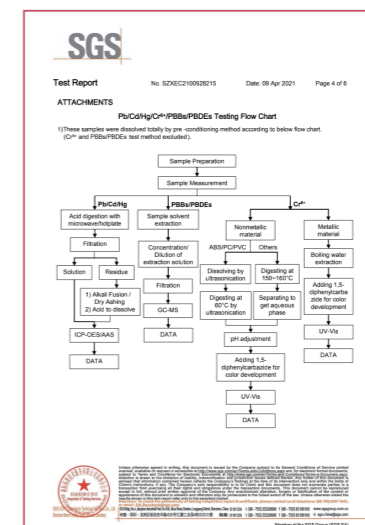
SGS

Test Report No. SZXEC2100928215 Date: 09 Apr 2021 Page 4 of 6

ATTACHMENTS

Pb/Cd/Hg/Cr⁶⁺/PBBs/PBDEs Testing Flow Chart

1) These samples were dissolved totally by pre-conditioning method according to below flow chart. (Cr⁶⁺ and PBBs/PBDEs test method excluded).

Sample Preparation

Sample Measurement

Pb/Cd/Hg

PBBs/PBDEs

Cr⁶⁺

Acid digestion with microwave/hotplate

Filtration

Solution

Residue

1) Alkali Fusion / Dry Ashing
2) Acid to dissolve

ICP-OES/AAS

DATA

Sample solvent extraction

Concentration/ Dilution of extraction solution

Filtration

GC-MS

DATA

Nonmetallic material

ABS/PC/PVC

Others

Dissolving by ultrasonication

Digesting at 60°C by ultrasonication

Digesting at 150~160°C

Separating to get aqueous phase

pH adjustment

Adding 1,5-diphenylcarbazide for color development

UV-Vis

DATA

Metallic material

Boiling water extraction

Adding 1,5-diphenylcarbazide for color development

UV-Vis

DATA

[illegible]